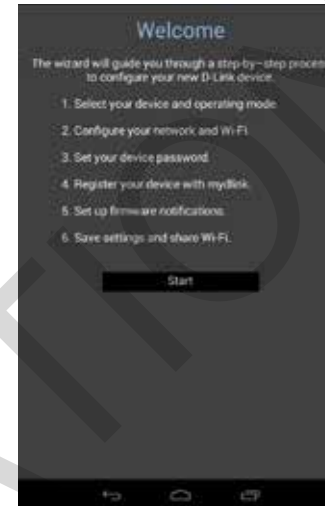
Welcome

The wizard will guide you through a step-by-step process to configure your new D-Link device.

1. Select your device and operating mode.

2. Configure your network and Wi-Fi.

3. Set your device password.

4. Register your device with mydlink.

5. Set up firmware notifications.

6. Save settings and share Wi-Fi.

Start